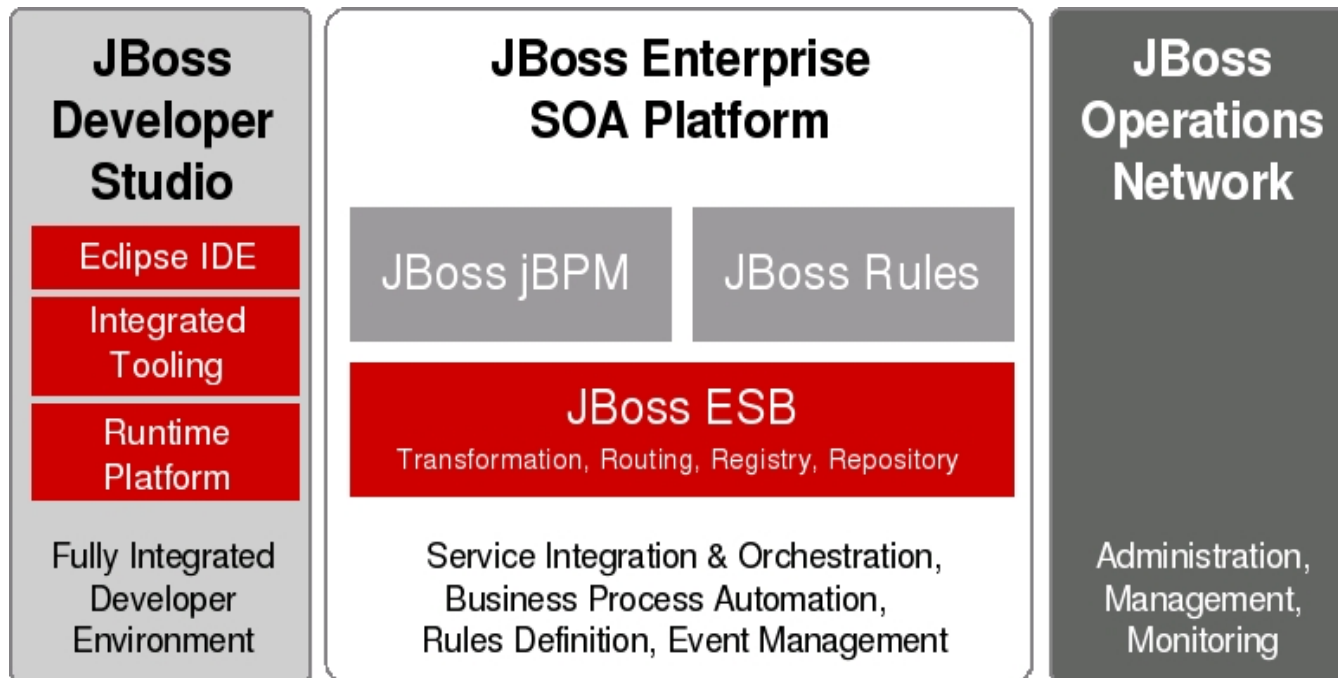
JBoss Developer Studio

Eclipse IDE

Integrated Tooling

Runtime Platform

Fully Integrated Developer Environment

JBoss Enterprise SOA Platform

JBoss jBPM

JBoss Rules

JBoss ESB

Transformation, Routing, Registry, Repository

Service Integration & Orchestration, Business Process Automation, Rules Definition, Event Management

JBoss Operations Network

Administration, Management, Monitoring